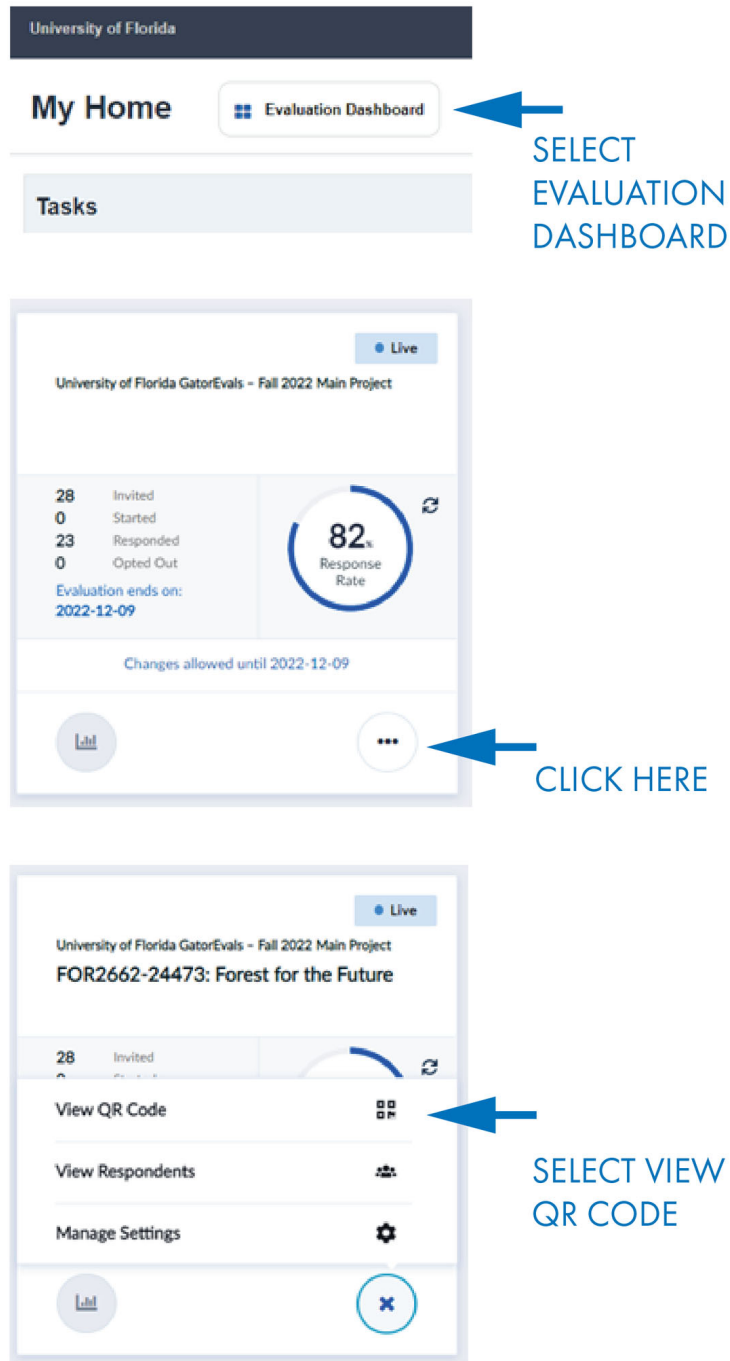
University of Florida

My Home

Evaluation Dashboard

SELECT EVALUATION DASHBOARD

Tasks

Live

University of Florida GatorEvals – Fall 2022 Main Project

28 Invited
0 Started
23 Responded
0 Opted Out

Evaluation ends on:
2022-12-09

82% Response Rate

Changes allowed until 2022-12-09

CLICK HERE

Live

University of Florida GatorEvals – Fall 2022 Main Project

FOR2662-24473: Forest for the Future

28 Invited

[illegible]

View QR Code

View Respondents

Manage Settings

SELECT VIEW QR CODE